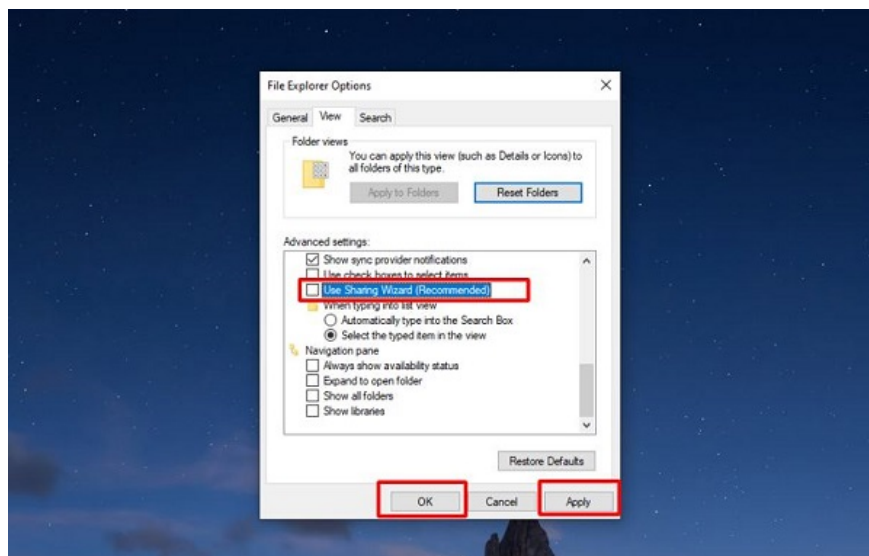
File Explorer Options

General View Search

Folder views

You can apply this view (such as Details or Icons) to all folders of this type.

Apply to Folders

Reset Folders

Advanced settings:

Show sync provider notifications

Use check boxes to select items

Use Sharing Wizard (Recommended)

When typing into list view

Automatically type into the Search Box

Select the typed item in the view

Navigation pane

Always show availability status

Expand to open folder

Show all folders

Show libraries

Restore Defaults

OK

Cancel

Apply